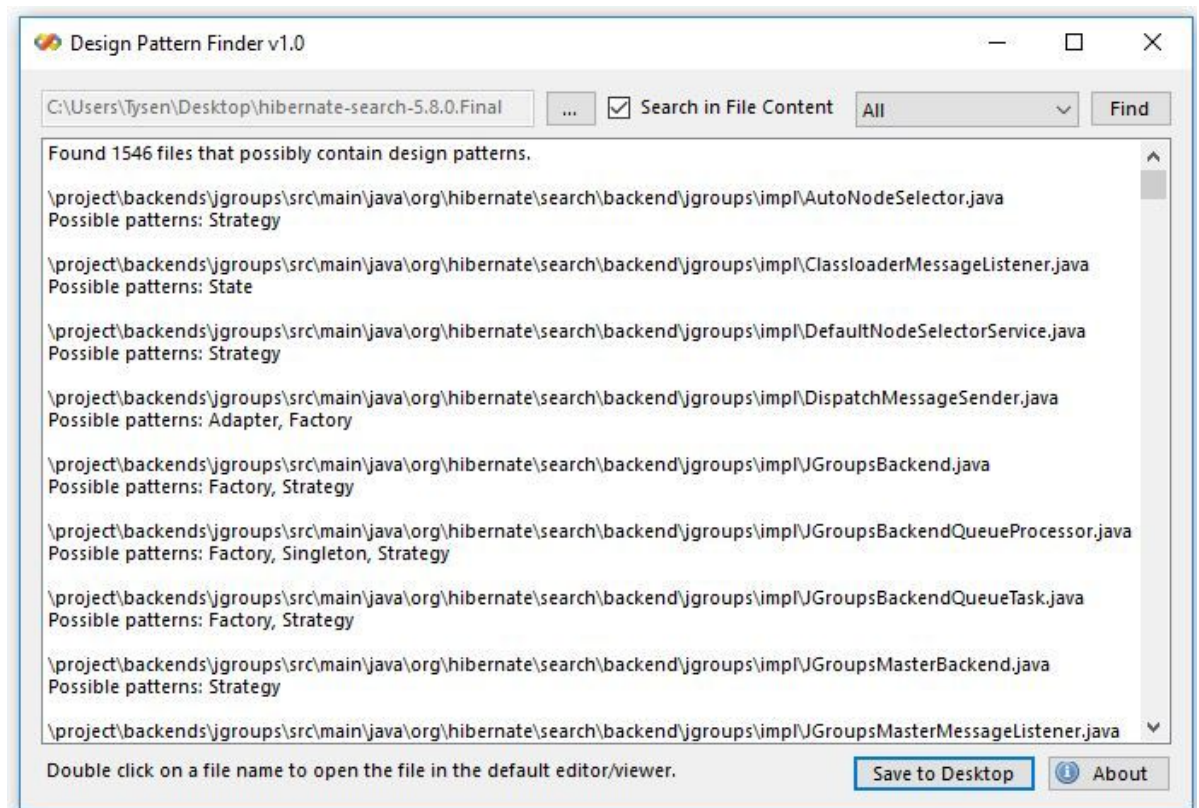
Design Pattern Finder v1.0

C:\Users\Tysen\Desktop\hibernate-search-5.8.0.Final ... Search in File Content All Find

Found 1546 files that possibly contain design patterns.

\project\backends\jgroups\src\main\java\org\hibernate\search\backend\jgroups\impl\AutoNodeSelector.java
Possible patterns: Strategy

\project\backends\jgroups\src\main\java\org\hibernate\search\backend\jgroups\impl\ClassloaderMessageListener.java
Possible patterns: State

\project\backends\jgroups\src\main\java\org\hibernate\search\backend\jgroups\impl\DefaultNodeSelectorService.java
Possible patterns: Strategy

\project\backends\jgroups\src\main\java\org\hibernate\search\backend\jgroups\impl\DispatchMessageSender.java
Possible patterns: Adapter, Factory

\project\backends\jgroups\src\main\java\org\hibernate\search\backend\jgroups\impl\JGroupsBackend.java
Possible patterns: Factory, Strategy

\project\backends\jgroups\src\main\java\org\hibernate\search\backend\jgroups\impl\JGroupsBackendQueueProcessor.java
Possible patterns: Factory, Singleton, Strategy

\project\backends\jgroups\src\main\java\org\hibernate\search\backend\jgroups\impl\JGroupsBackendQueueTask.java
Possible patterns: Factory, Strategy

\project\backends\jgroups\src\main\java\org\hibernate\search\backend\jgroups\impl\JGroupsMasterBackend.java
Possible patterns: Strategy

\project\backends\jgroups\src\main\java\org\hibernate\search\backend\jgroups\impl\JGroupsMasterMessageListener.java

Double click on a file name to open the file in the default editor/viewer.

Save to Desktop

About